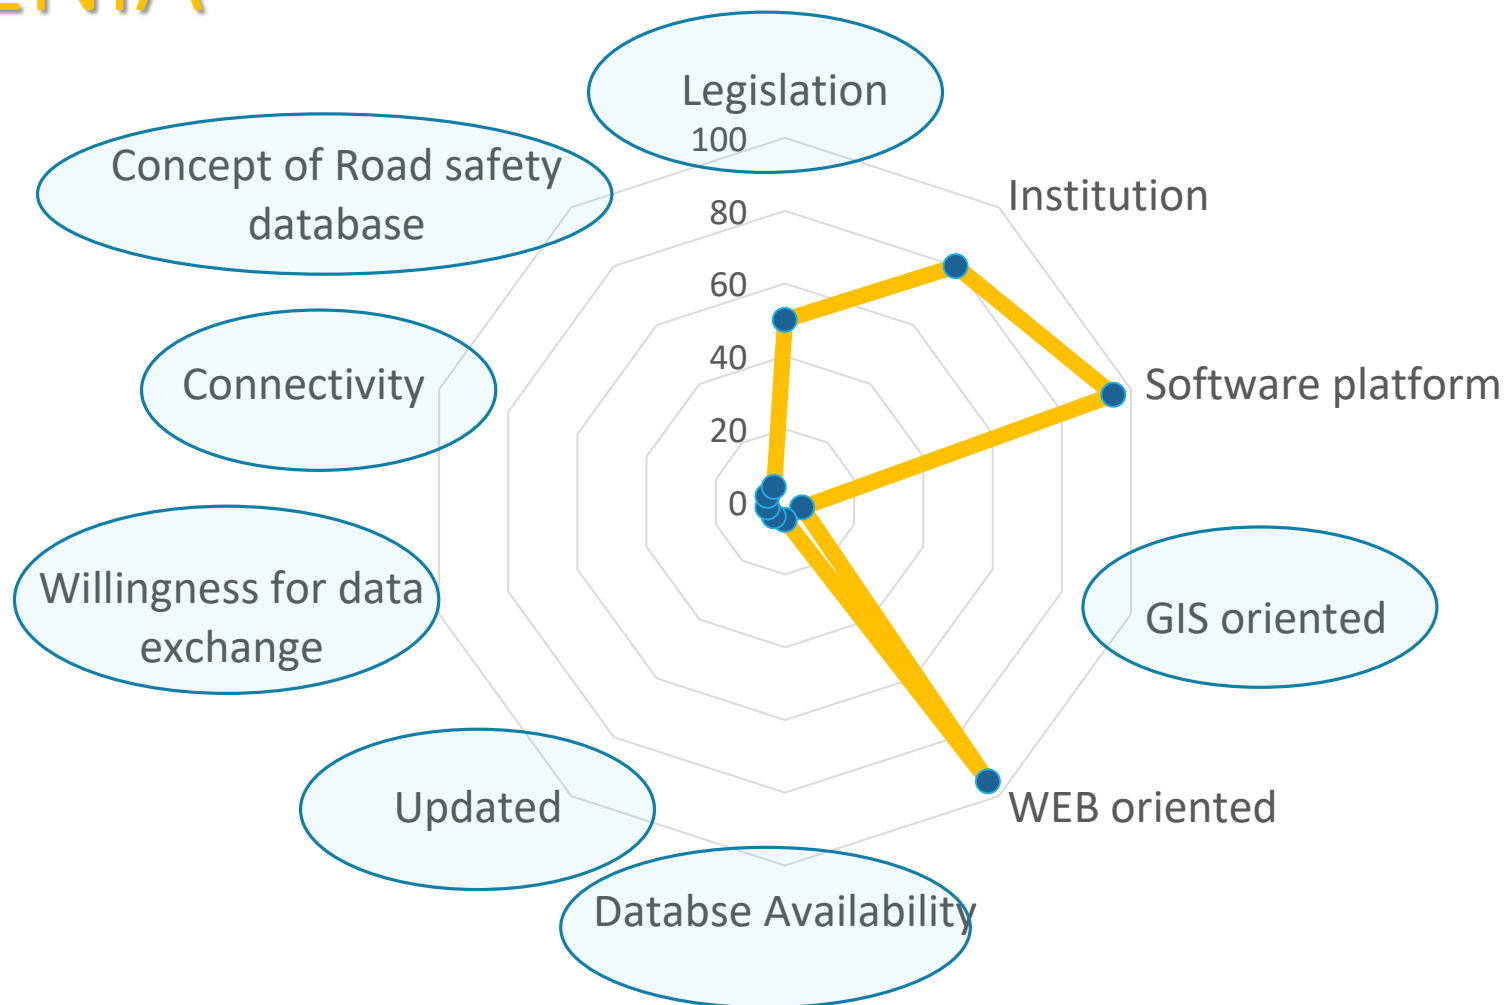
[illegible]

Legislation

100

80

60

40

20

0

Institution

Software platform

GIS oriented

WEB oriented

Databse Availability

Updated

Willingness for data exchange

Connectivity

Concept of Road safety database